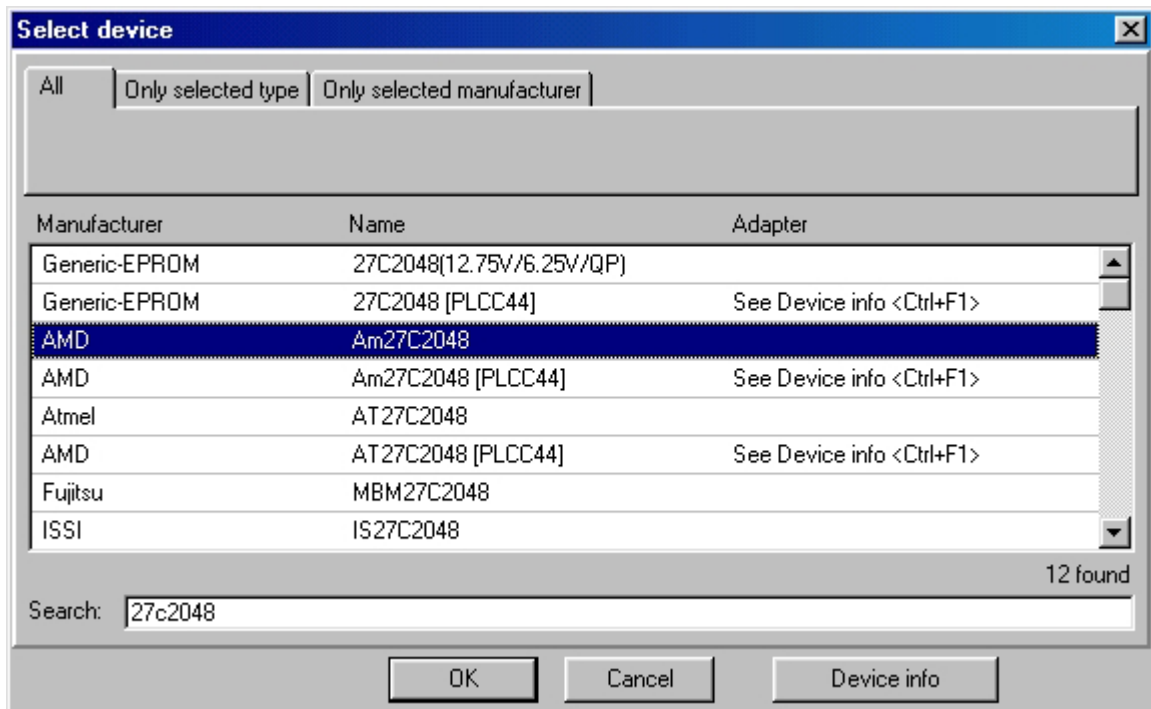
Select device

All | Only selected type | Only selected manufacturer

| Manufacturer | Name | Adapter |
|---|---|---|
| Generic-EPROM | 27C2048(12.75V/6.25V/QP) | |
| Generic-EPROM | 27C2048 [PLCC44] | See Device info <Ctrl+F1> |
| AMD | Am27C2048 | |
| AMD | Am27C2048 [PLCC44] | See Device info <Ctrl+F1> |
| Atmel | AT27C2048 | |
| AMD | AT27C2048 [PLCC44] | See Device info <Ctrl+F1> |
| Fujitsu | MBM27C2048 | |
| ISSI | IS27C2048 | |

12 found

Search: 27c2048

OK | Cancel | Device info